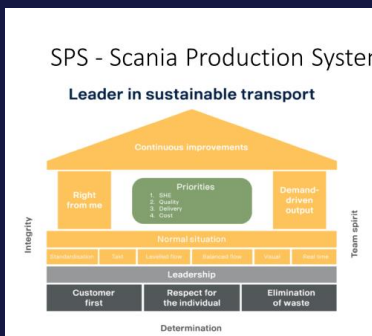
SPS - Scania Production Syster

Leader in sustainable transport

Continuous improvements

Right from me

Priorities
1. SHE
2. Quality
3. Delivery
4. Cost

Demand-driven output

Integrity

Team spirit

Normal situation

Standardisation | Takt | Levelled flow | Balanced flow | Visual | Real time

Leadership

Customer first

Respect for the individual

Elimination of waste

Determination